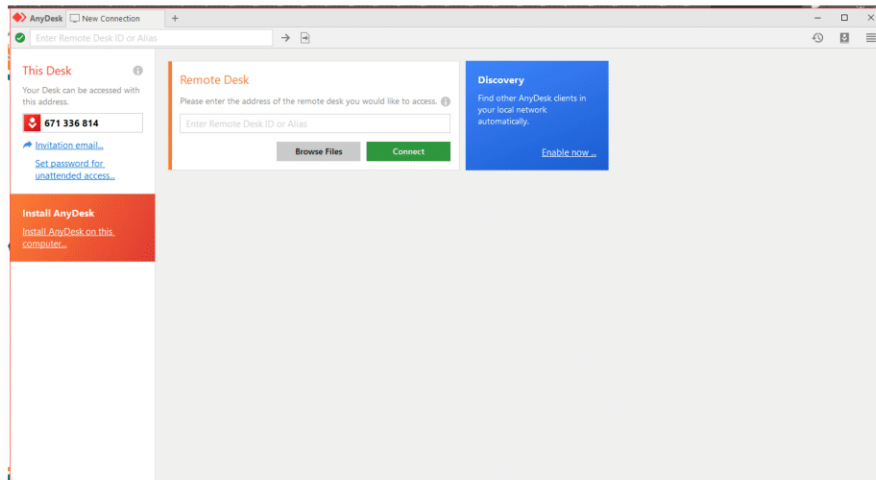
AnyDesk New Connection +

Enter Remote Desk ID or Alias

This Desk

Your Desk can be accessed with this address.

671 336 814

Invitation email...

Set password for unattended access...

Install AnyDesk

Install AnyDesk on this computer...

Remote Desk

Please enter the address of the remote desk you would like to access.

Enter Remote Desk ID or Alias

Browse Files

Connect

Discovery

Find other AnyDesk clients in your local network automatically.

Enable now ...